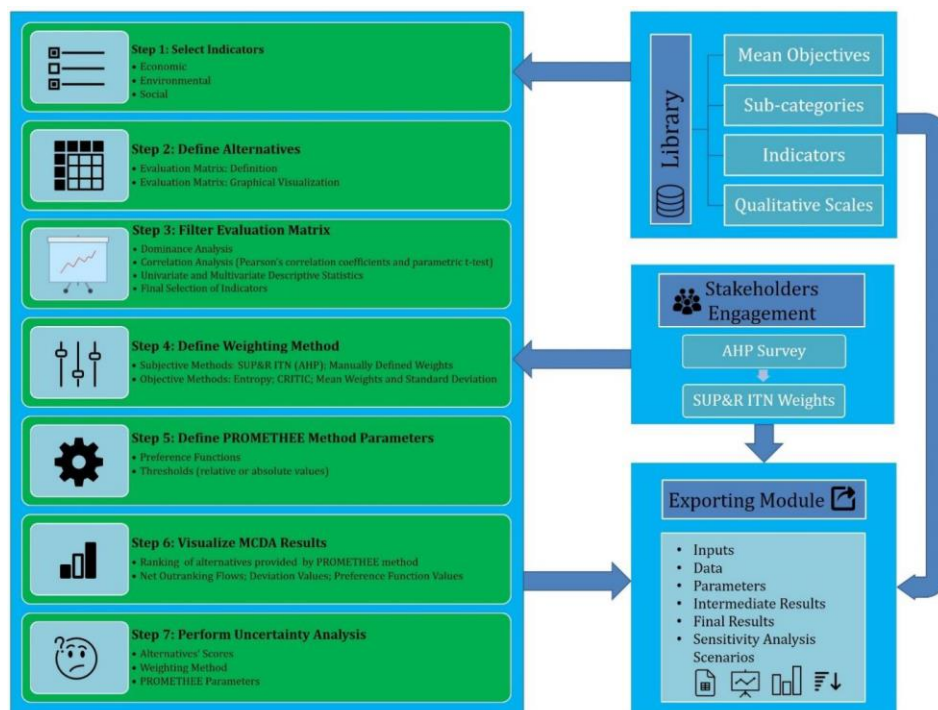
Step 1: Select Indicators
• Economic
• Environmental
• Social

Step 2: Define Alternatives
• Evaluation Matrix: Definition
• Evaluation Matrix: Graphical Visualization

Step 3: Filter Evaluation Matrix
• Dominance Analysis
• Correlation Analysis (Pearson's correlation coefficients and parametric t-test)
• Univariate and Multivariate Descriptive Statistics
• Final Selection of Indicators

Step 4: Define Weighting Method
• Subjective Methods: SUP&R ITN (AHP); Manually Defined Weights
• Objective Methods: Entropy; CRITIC; Mean Weights and Standard Deviation

Step 5: Define PROMETHEE Method Parameters
• Preference Functions
• Thresholds (relative or absolute values)

Step 6: Visualize MCDA Results
• Ranking of alternatives provided by PROMETHEE method
• Net Outranking Flows; Deviation Values; Preference Function Values

Step 7: Perform Uncertainty Analysis
• Alternatives' Scores
• Weighting Method
• PROMETHEE Parameters

Library
Mean Objectives
Sub-categories
Indicators
Qualitative Scales

Stakeholders Engagement
AHP Survey
SUP&R ITN Weights

Exporting Module
• Inputs
• Data
• Parameters
• Intermediate Results
• Final Results
• Sensitivity Analysis Scenarios